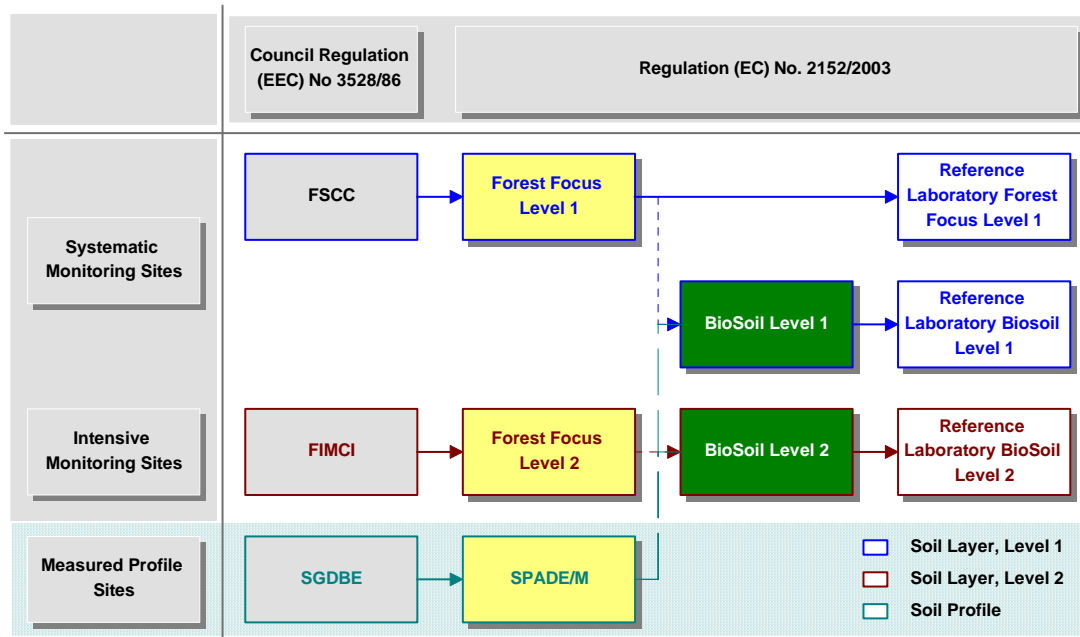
Council Regulation (EEC) No 3528/86

Regulation (EC) No. 2152/2003

Systematic Monitoring Sites

FSCC

Forest Focus Level 1

Reference Laboratory Forest Focus Level 1

BioSoil Level 1

Reference Laboratory Biosoil Level 1

Intensive Monitoring Sites

FIMCI

Forest Focus Level 2

BioSoil Level 2

Reference Laboratory BioSoil Level 2

Measured Profile Sites

SGDBE

SPADE/M

Soil Layer, Level 1

Soil Layer, Level 2

Soil Profile